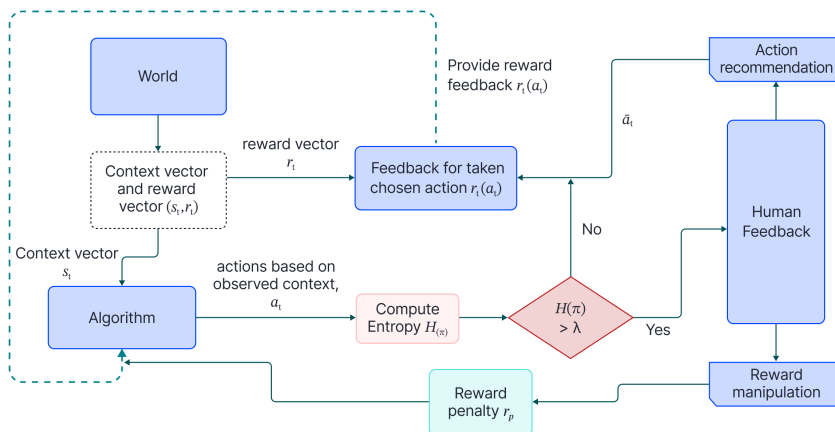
World

Provide reward feedback $r_t(a_t)$

Action recommendation

$\tilde{a}_t$

reward vector $r_t$

Context vector and reward vector $(s_t, r_t)$

Feedback for taken chosen action $r_t(a_t)$

Human Feedback

No

Context vector $s_t$

actions based on observed context, $a_t$

Algorithm

Compute Entropy $H_{(\pi)}$

$H(\pi)$ > λ

Yes

Reward manipulation

Reward penalty $r_p$